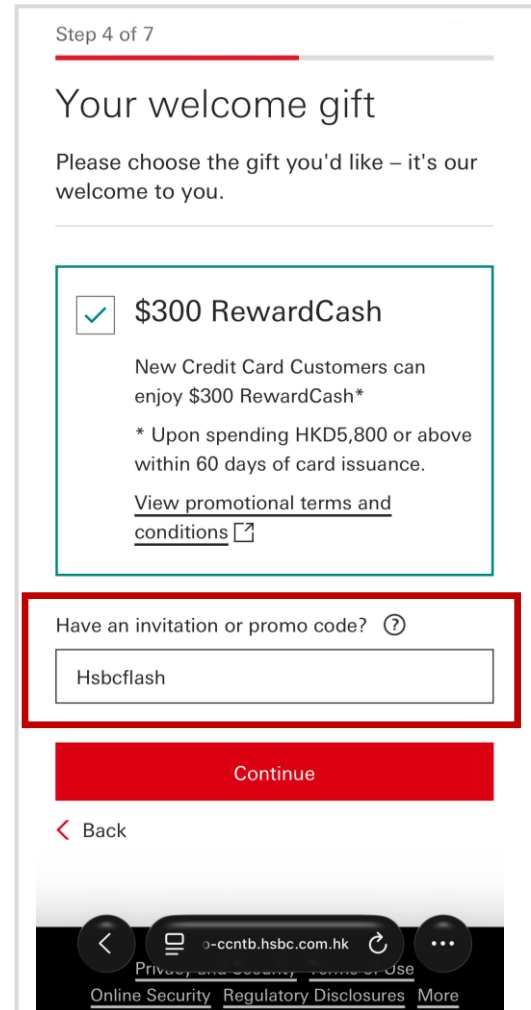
Step 4 of 7

Your welcome gift

Please choose the gift you'd like – it's our welcome to you.

$300 RewardCash

New Credit Card Customers can enjoy $300 RewardCash*

* Upon spending HKD5,800 or above within 60 days of card issuance.

View promotional terms and conditions

Have an invitation or promo code?

Hsbcflash

Continue

Back

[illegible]-ccntb.hsbc.com.hk

Privacy and Security Terms of Use

Online Security Regulatory Disclosures More